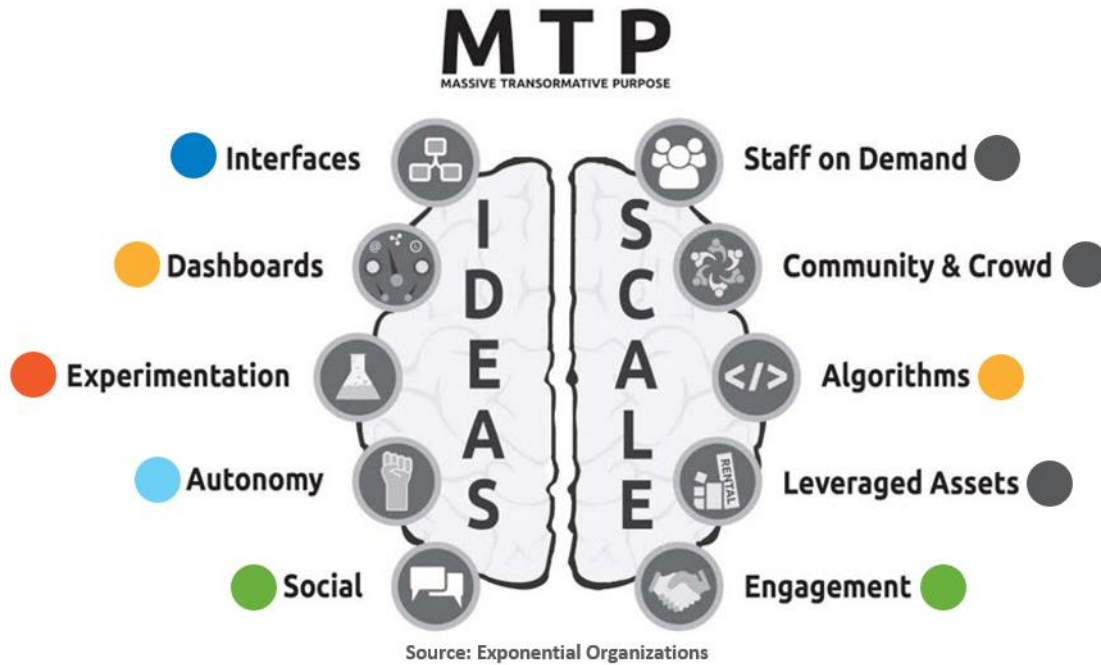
MTP
MASSIVE TRANSFORMATIVE PURPOSE

Interfaces

Dashboards

Experimentation

Autonomy

Social

IDEAS

SCALE

Staff on Demand

Community & Crowd

Algorithms

Leveraged Assets

Engagement

RENTAL

Source: Exponential Organizations